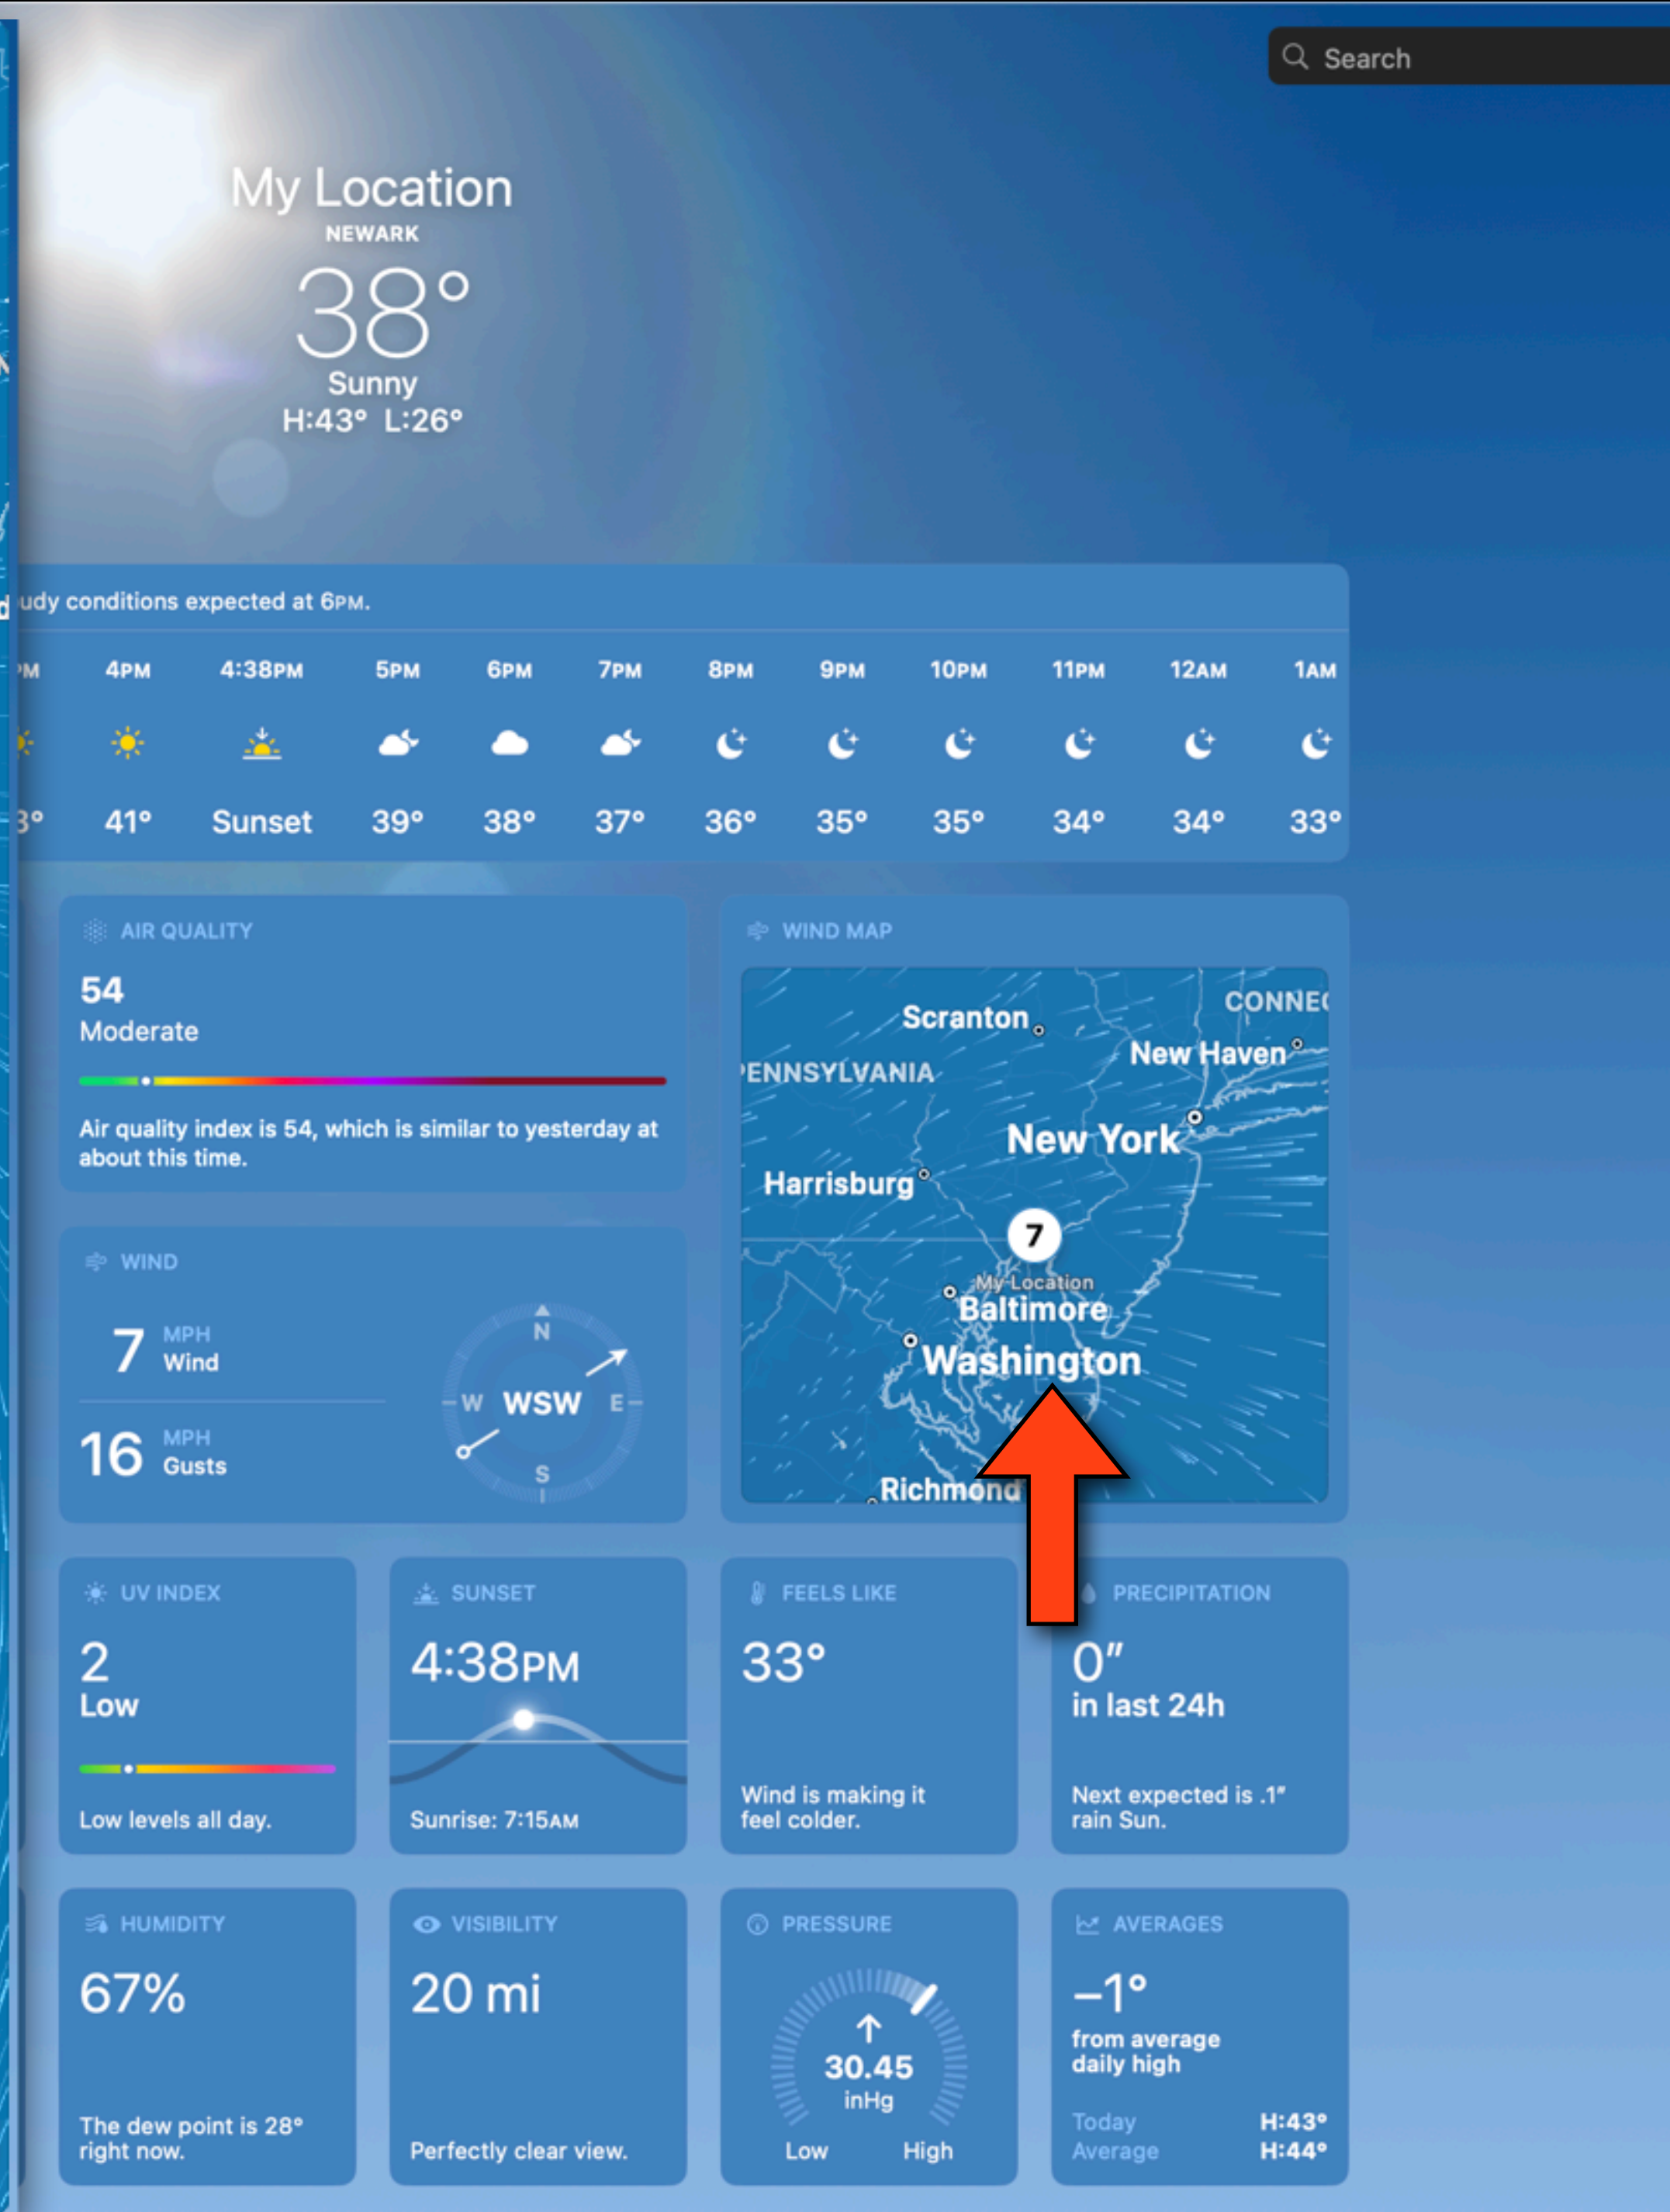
Search

My Location
NEWARK
38°
Sunny
H:43° L:26°

udy conditions expected at 6PM.

| M | 4PM | 4:38PM | 5PM | 6PM | 7PM | 8PM | 9PM | 10PM | 11PM | 12AM | 1AM |
|---|---|---|---|---|---|---|---|---|---|---|---|
| 3° | 41° | Sunset | 39° | 38° | 37° | 36° | 35° | 35° | 34° | 34° | 33° |

AIR QUALITY
54
Moderate
Air quality index is 54, which is similar to yesterday at about this time.

WIND MAP
Scranton
CONNE
New Haven
ENNSYLVANIA
New York
Harrisburg
7
My Location
Baltimore
Washington
Richmond

WIND
7 MPH Wind
16 MPH Gusts
N
W WSW E
S

UV INDEX
2
Low
Low levels all day.

SUNSET
4:38PM
Sunrise: 7:15AM

FEELS LIKE
33°
Wind is making it feel colder.

PRECIPITATION
0″
in last 24h
Next expected is .1″ rain Sun.

HUMIDITY
67%
The dew point is 28° right now.

VISIBILITY
20 mi
Perfectly clear view.

PRESSURE
30.45
inHg
Low High

AVERAGES
–1°
from average daily high
Today H:43°
Average H:44°